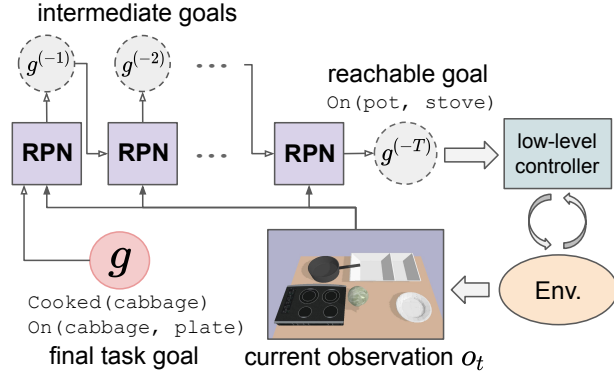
intermediate goals

$g^{(-1)}$

$g^{(-2)}$

...

reachable goal

On(pot, stove)

RPN

RPN

...

RPN

$g^{(-T)}$

low-level controller

$g$

Cooked(cabbage)
On(cabbage, plate)

final task goal

current observation $o_t$

Env.